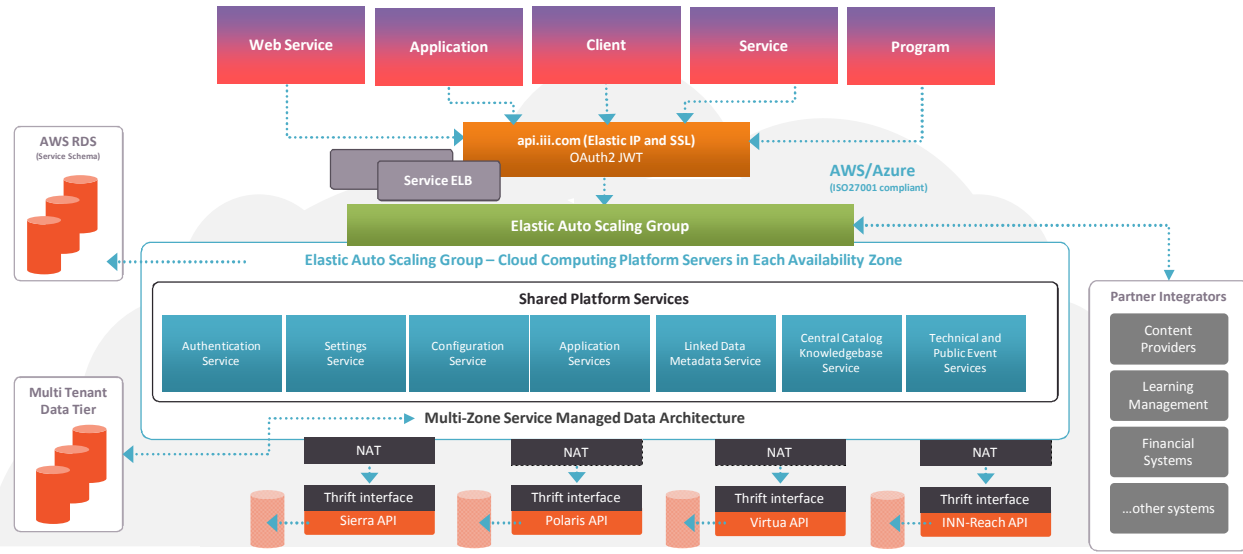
Web Service

Application

Client

Service

Program

AWS RDS
(Service Schema)

api.iii.com (Elastic IP and SSL)
OAuth2 JWT

Service ELB

AWS/Azure
(ISO27001 compliant)

Elastic Auto Scaling Group

Elastic Auto Scaling Group – Cloud Computing Platform Servers in Each Availability Zone

Shared Platform Services

| Authentication Service | Settings Service | Configuration Service | Application Services | Linked Data Metadata Service | Central Catalog Knowledgebase Service | Technical and Public Event Services |
|---|---|---|---|---|---|---|

Multi-Zone Service Managed Data Architecture

Multi Tenant Data Tier

Partner Integrators

Content Providers

Learning Management

Financial Systems

...other systems

NAT

Thrift interface

Sierra API

NAT

Thrift interface

Polaris API

NAT

Thrift interface

Virtua API

NAT

Thrift interface

INN-Reach API